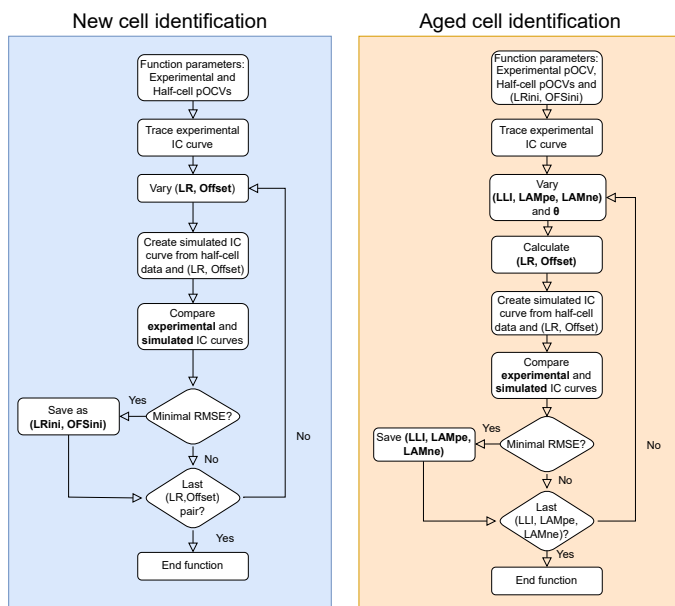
New cell identification

Function parameters: Experimental and Half-cell pOCVs

Trace experimental IC curve

Vary (**LR, Offset**)

Create simulated IC curve from half-cell data and (LR, Offset)

Compare **experimental** and **simulated** IC curves

Minimal RMSE?

Yes

Save as (**LRini, OFSini**)

No

Last (LR,Offset) pair?

No

Yes

End function

Aged cell identification

Function parameters: Experimental pOCV, Half-cell pOCVs and (LRini, OFSini)

Trace experimental IC curve

Vary (**LLI, LAMpe, LAMne**) and **θ**

Calculate (**LR, Offset**)

Create simulated IC curve from half-cell data and (LR, Offset)

Compare **experimental** and **simulated** IC curves

Minimal RMSE?

Yes

Save (**LLI, LAMpe, LAMne**)

No

Last (LLI, LAMpe, LAMne)?

No

Yes

End function